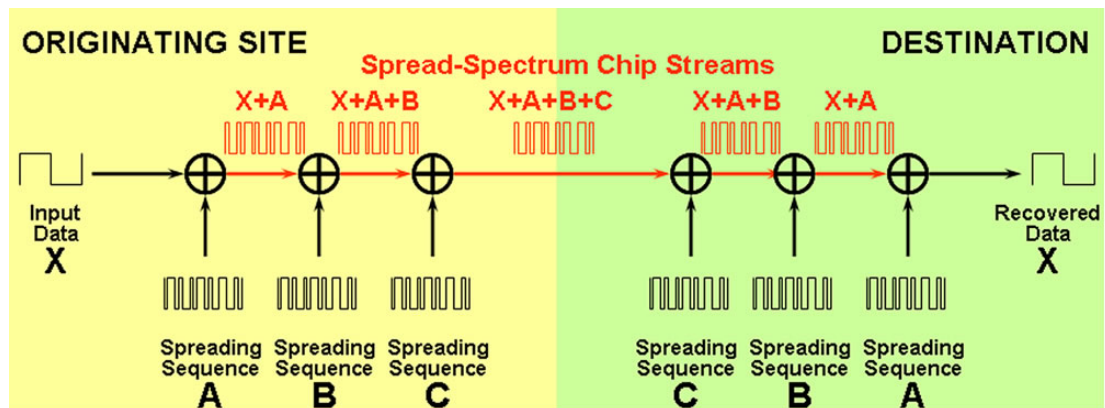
ORIGINATING SITE

DESTINATION

Spread-Spectrum Chip Streams

X+A X+A+B X+A+B+C X+A+B X+A

Input Data X

Recovered Data X

Spreading Sequence A

Spreading Sequence B

Spreading Sequence C

Spreading Sequence C

Spreading Sequence B

Spreading Sequence A